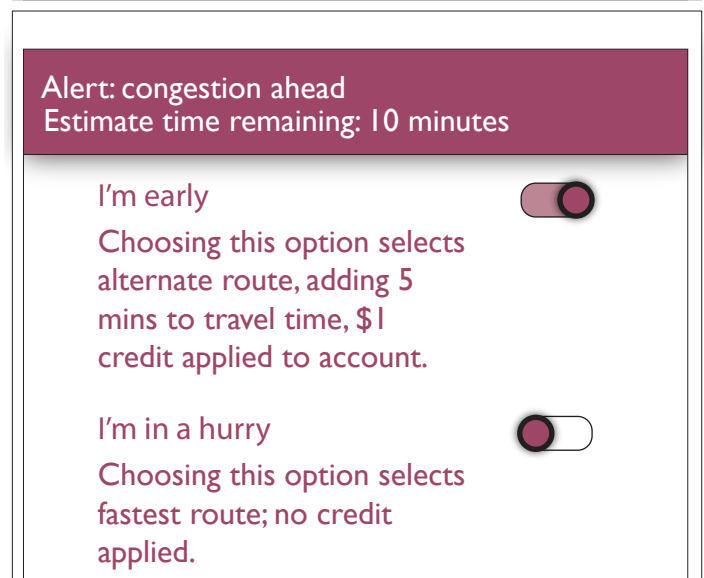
Alert: congestion ahead
Estimate time remaining: 10 minutes

I'm early

Choosing this option selects alternate route, adding 5 mins to travel time, $1 credit applied to account.

I'm in a hurry

Choosing this option selects fastest route; no credit applied.